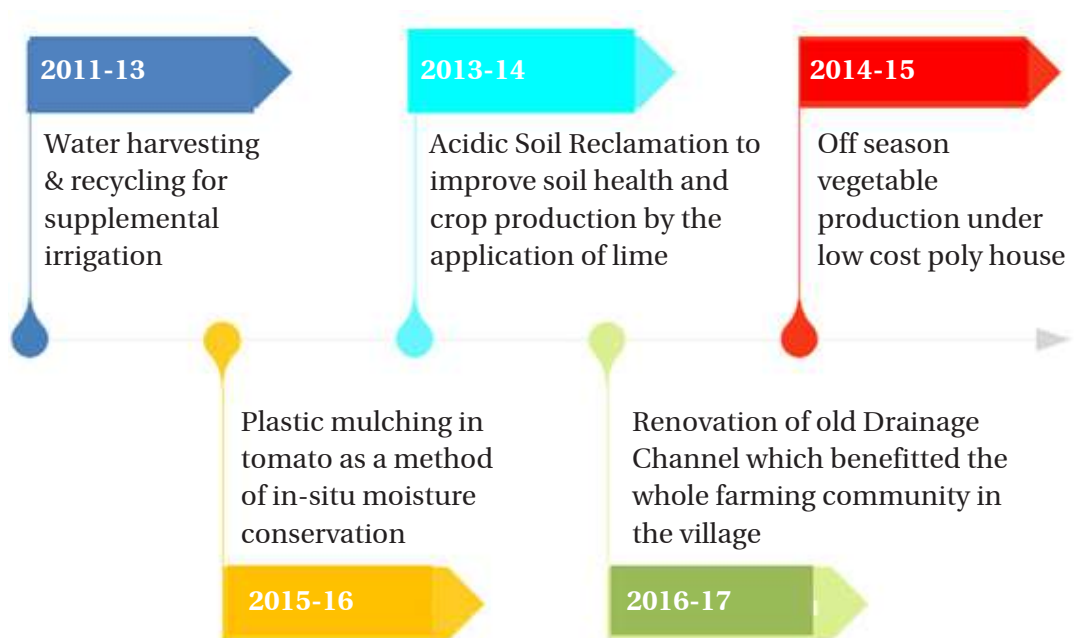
2011-13

Water harvesting & recycling for supplemental irrigation

2013-14

Acidic Soil Reclamation to improve soil health and crop production by the application of lime

2014-15

Off season vegetable production under low cost poly house

Plastic mulching in tomato as a method of in-situ moisture conservation

2015-16

Renovation of old Drainage Channel which benefitted the whole farming community in the village

2016-17